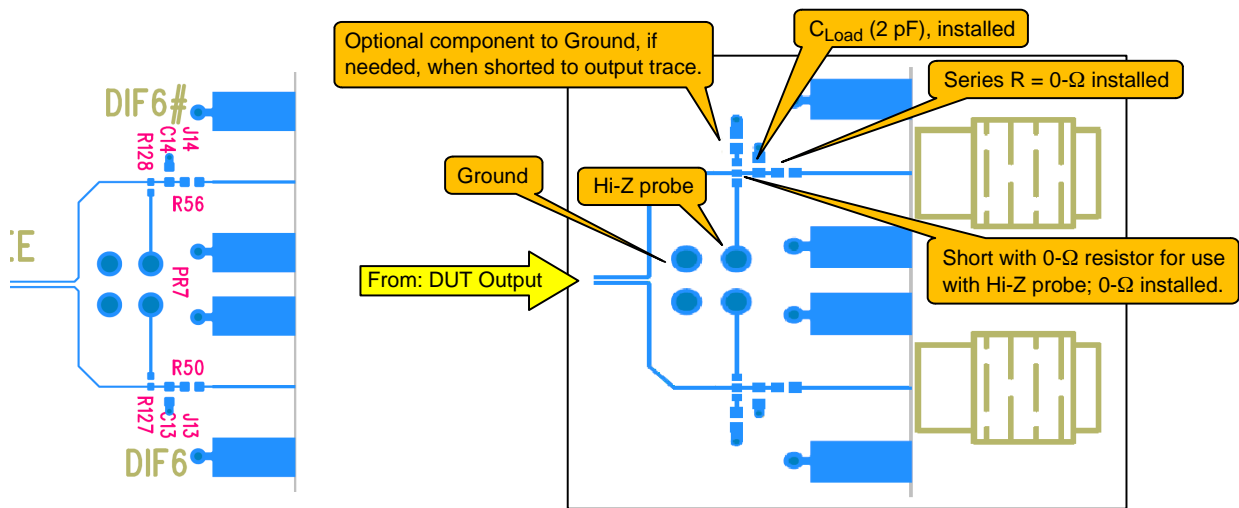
DIF6#
J14
C14
R128
R56
PR7
R50
R127
C13
J13
DIF6

Optional component to Ground, if needed, when shorted to output trace.

$C_{Load}$ (2 pF), installed

Series R = 0-Ω installed

Ground

Hi-Z probe

From: DUT Output

Short with 0-Ω resistor for use with Hi-Z probe; 0-Ω installed.